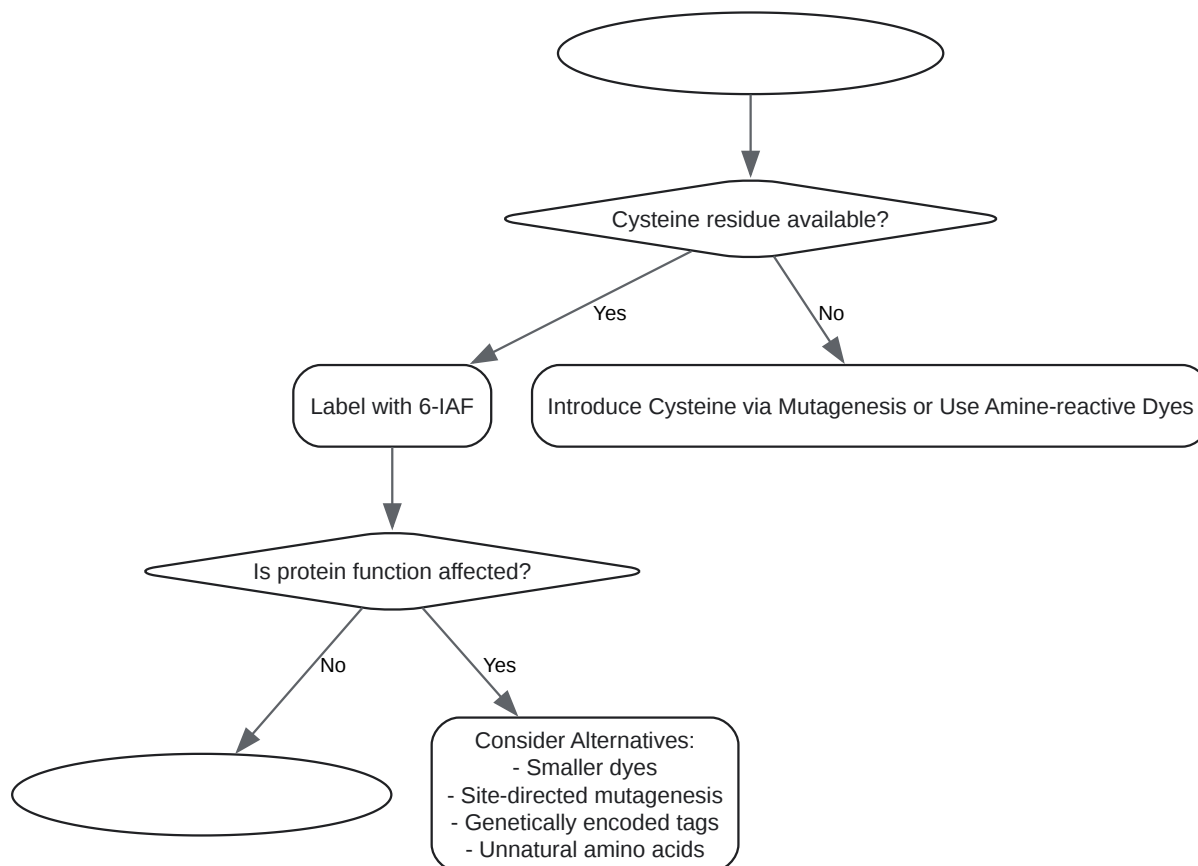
Cysteine residue available?

Yes

No

Label with 6-IAF

Introduce Cysteine via Mutagenesis or Use Amine-reactive Dyes

Is protein function affected?

No

Yes

Consider Alternatives:
- Smaller dyes
- Site-directed mutagenesis
- Genetically encoded tags
- Unnatural amino acids